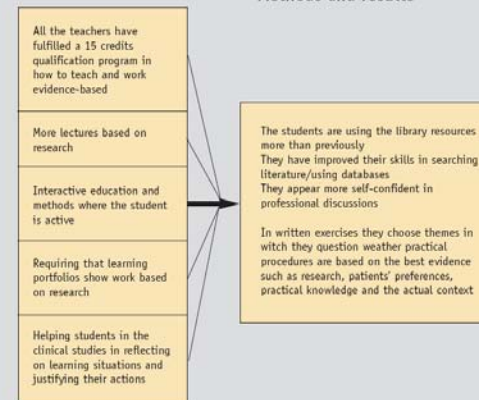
Methods and results

All the teachers have fulfilled a 15 credits qualification program in how to teach and work evidence-based

More lectures based on research

Interactive education and methods where the student is active

Requiring that learning portfolios show work based on research

Helping students in the clinical studies in reflecting on learning situations and justifying their actions

The students are using the library resources more than previously
They have improved their skills in searching literature/using databases
They appear more self-confident in professional discussions

In written exercises they choose themes in witch they question weather practical procedures are based on the best evidence such as research, patients' preferences, practical knowledge and the actual context